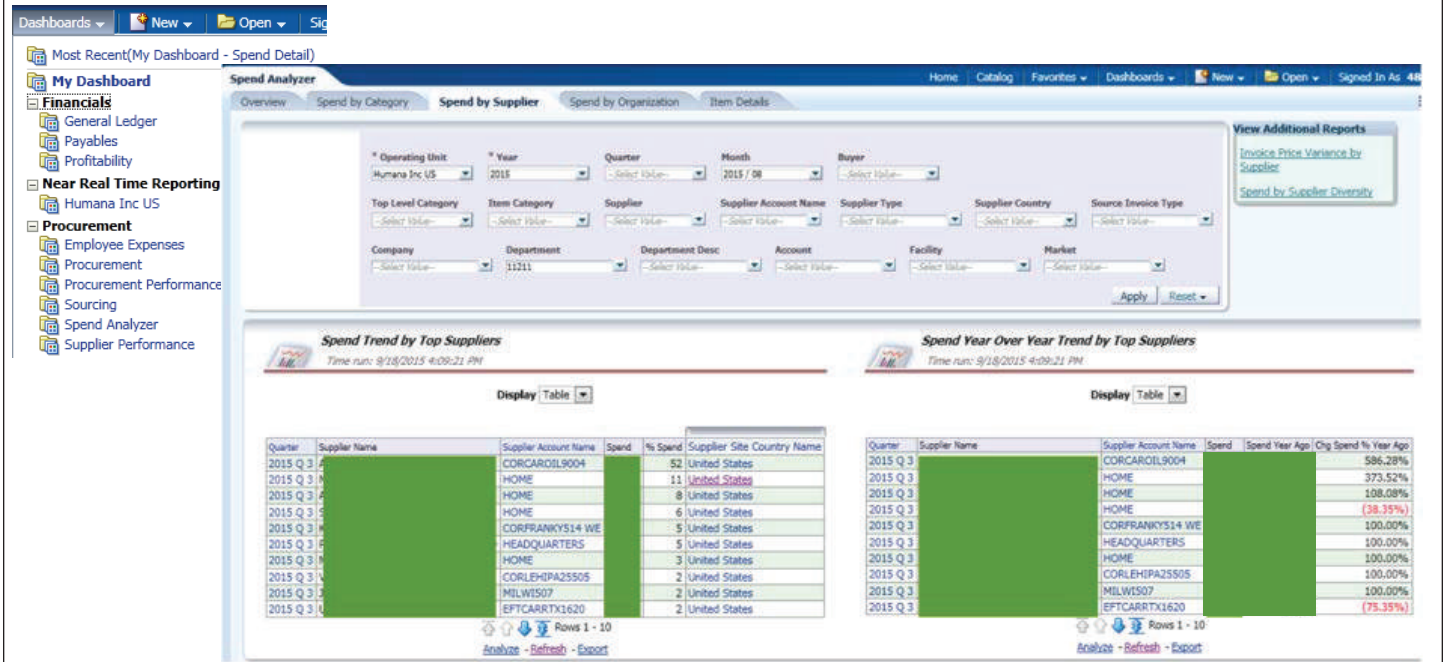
Dashboards | New | Open | Sig

Most Recent(My Dashboard - Spend Detail)

My Dashboard
Financials
General Ledger
Payables
Profitability
Near Real Time Reporting
Humana Inc US
Procurement
Employee Expenses
Procurement
Procurement Performance
Sourcing
Spend Analyzer
Supplier Performance

Spend Analyzer

Home | Catalog | Favorites | Dashboards | New | Open | Signed In As 48

Overview | Spend by Category | Spend by Supplier | Spend by Organization | Item Details

* Operating Unit: Humana Inc US
* Year: 2015
Quarter: -Select Value-
Month: 2015 / 08
Buyer: -Select Value-
Top Level Category: -Select Value-
Item Category: -Select Value-
Supplier: -Select Value-
Supplier Account Name: -Select Value-
Supplier Type: -Select Value-
Supplier Country: -Select Value-
Source Invoice Type: -Select Value-
Company: -Select Value-
Department: 11211
Department Desc: -Select Value-
Account: -Select Value-
Facility: -Select Value-
Market: -Select Value-

Apply | Reset

View Additional Reports
Invoice Price Variance by Supplier
Spend by Supplier Diversity

Spend Trend by Top Suppliers
Time run: 9/18/2015 4:09:21 PM

Display Table

| Quarter | Supplier Name | Supplier Account Name | Spend | % Spend | Supplier Site Country Name |
|---|---|---|---|---|---|
| 2015 Q 3 | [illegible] | CORCAROIL9004 | | 52 | United States |
| 2015 Q 3 | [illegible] | HOME | | 11 | United States |
| 2015 Q 3 | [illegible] | HOME | | 8 | United States |
| 2015 Q 3 | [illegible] | HOME | | 6 | United States |
| 2015 Q 3 | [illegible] | CORFRANKY514 WE | | 5 | United States |
| 2015 Q 3 | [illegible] | HEADQUARTERS | | 5 | United States |
| 2015 Q 3 | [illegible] | HOME | | 3 | United States |
| 2015 Q 3 | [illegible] | CORLEHIPA25505 | | 2 | United States |
| 2015 Q 3 | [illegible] | MILWI507 | | 2 | United States |
| 2015 Q 3 | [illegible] | EFTCARRTX1620 | | 2 | United States |

Rows 1 - 10
Analyze - Refresh - Export

Spend Year Over Year Trend by Top Suppliers
Time run: 9/18/2015 4:09:21 PM

Display Table

| Quarter | Supplier Name | Supplier Account Name | Spend | Spend Year Ago | Chg Spend % Year Ago |
|---|---|---|---|---|---|
| 2015 Q 3 | | CORCAROIL9004 | | | 586.28% |
| 2015 Q 3 | | HOME | | | 373.52% |
| 2015 Q 3 | | HOME | | | 108.08% |
| 2015 Q 3 | | HOME | | | (38.35%) |
| 2015 Q 3 | | CORFRANKY514 WE | | | 100.00% |
| 2015 Q 3 | | HEADQUARTERS | | | 100.00% |
| 2015 Q 3 | | HOME | | | 100.00% |
| 2015 Q 3 | | CORLEHIPA25505 | | | 100.00% |
| 2015 Q 3 | | MILWI507 | | | 100.00% |
| 2015 Q 3 | | EFTCARRTX1620 | | | (75.35%) |

Rows 1 - 10
Analyze - Refresh - Export